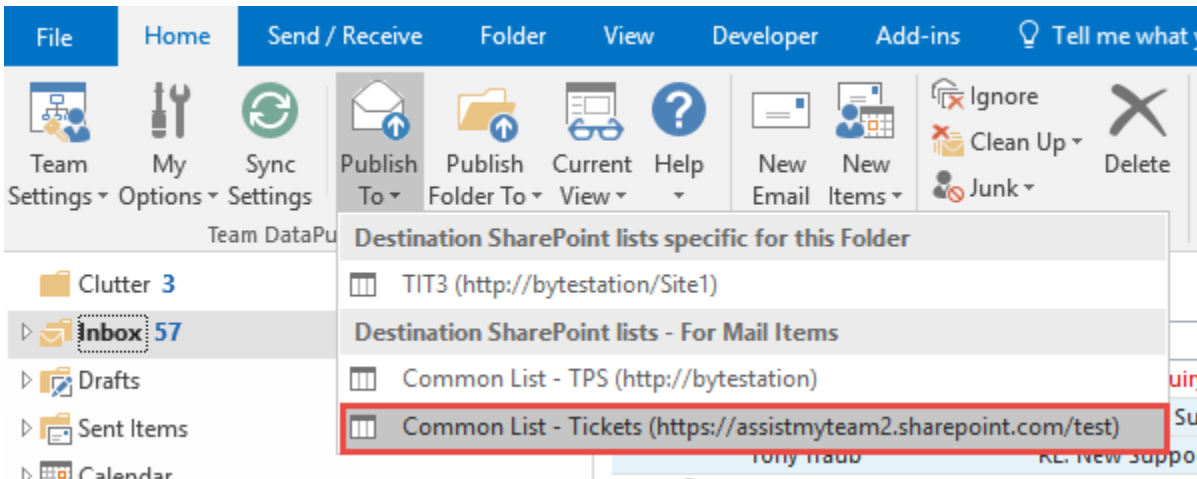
File Home Send / Receive Folder View Developer Add-ins Tell me what y

Team Settings My Options Sync Settings Publish To Publish Folder To Current View Help New Email New Items Ignore Clean Up Junk Delete

Team DataPu

Destination SharePoint lists specific for this Folder

TIT3 (http://bytestation/Site1)

Destination SharePoint lists - For Mail Items

Common List - TPS (http://bytestation)

Common List - Tickets (https://assistmyteam2.sharepoint.com/test)

Clutter 3

Inbox 57

Drafts

Sent Items

Calendar

Tony Traub

RE: New Suppo